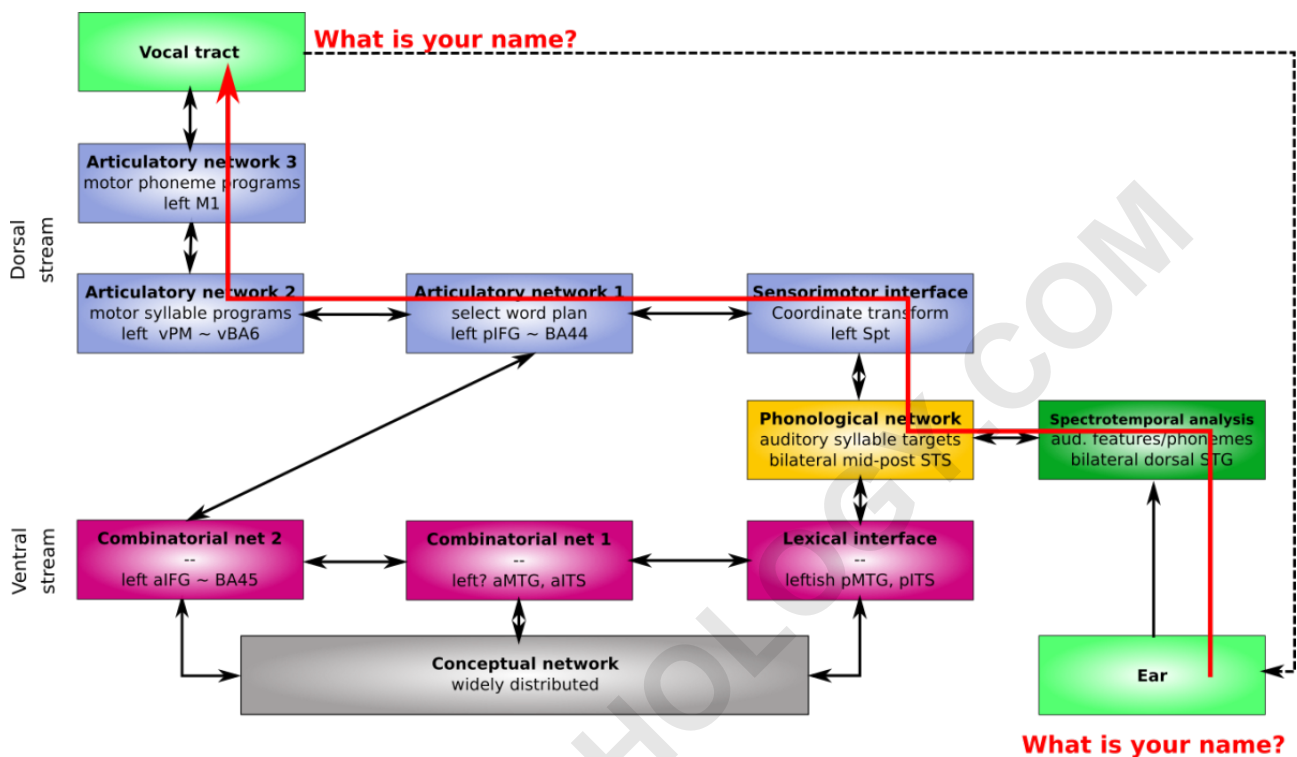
Vocal tract

What is your name?

Dorsal stream

Articulatory network 3
motor phoneme programs
left M1

Articulatory network 2
motor syllable programs
left vPM ~ vBA6

Articulatory network 1
select word plan
left pIFG ~ BA44

Sensorimotor interface
Coordinate transform
left Spt

Phonological network
auditory syllable targets
bilateral mid-post STS

Spectrotemporal analysis
aud. features/phonemes
bilateral dorsal STG

Ventral stream

Combinatorial net 2
--
left aIFG ~ BA45

Combinatorial net 1
--
left? aMTG, aITS

Lexical interface
--
leftish pMTG, pITS

Conceptual network
widely distributed

Ear

What is your name?

HOLOGY.COM